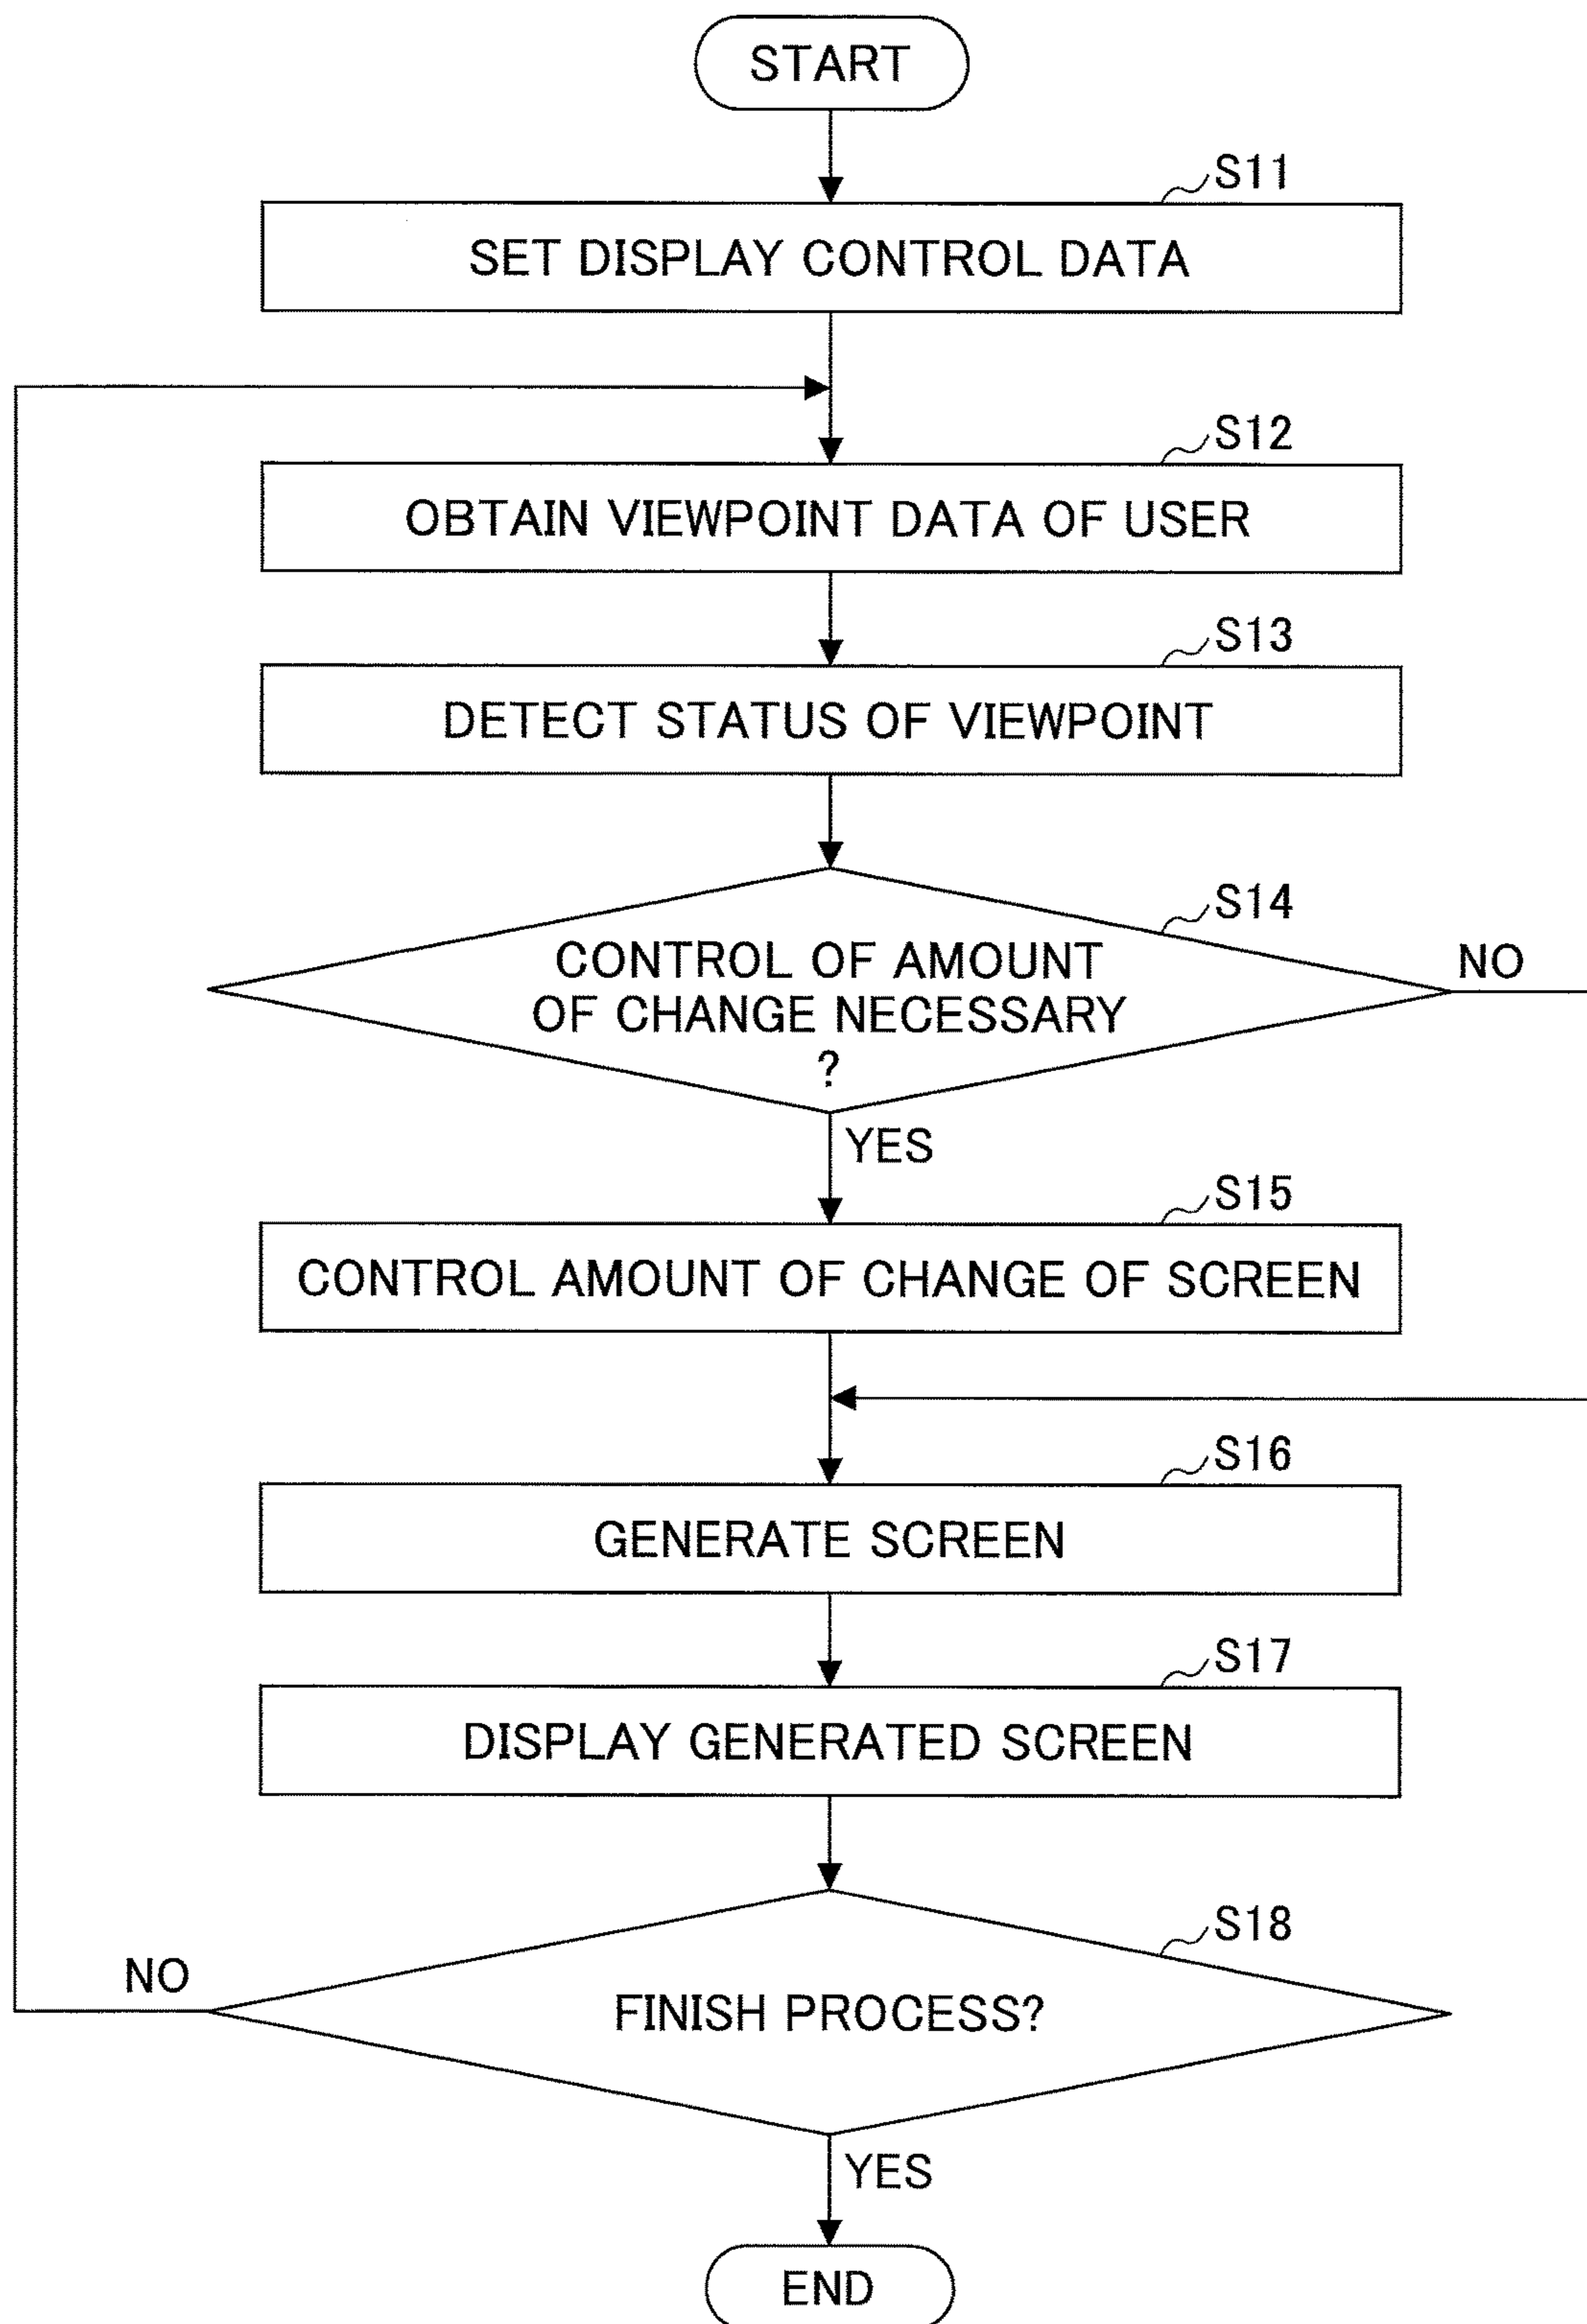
START

S11

SET DISPLAY CONTROL DATA

S12

OBTAIN VIEWPOINT DATA OF USER

S13

DETECT STATUS OF VIEWPOINT

S14

CONTROL OF AMOUNT OF CHANGE NECESSARY ?

NO

YES

S15

CONTROL AMOUNT OF CHANGE OF SCREEN

S16

GENERATE SCREEN

S17

DISPLAY GENERATED SCREEN

S18

NO

FINISH PROCESS?

YES

END